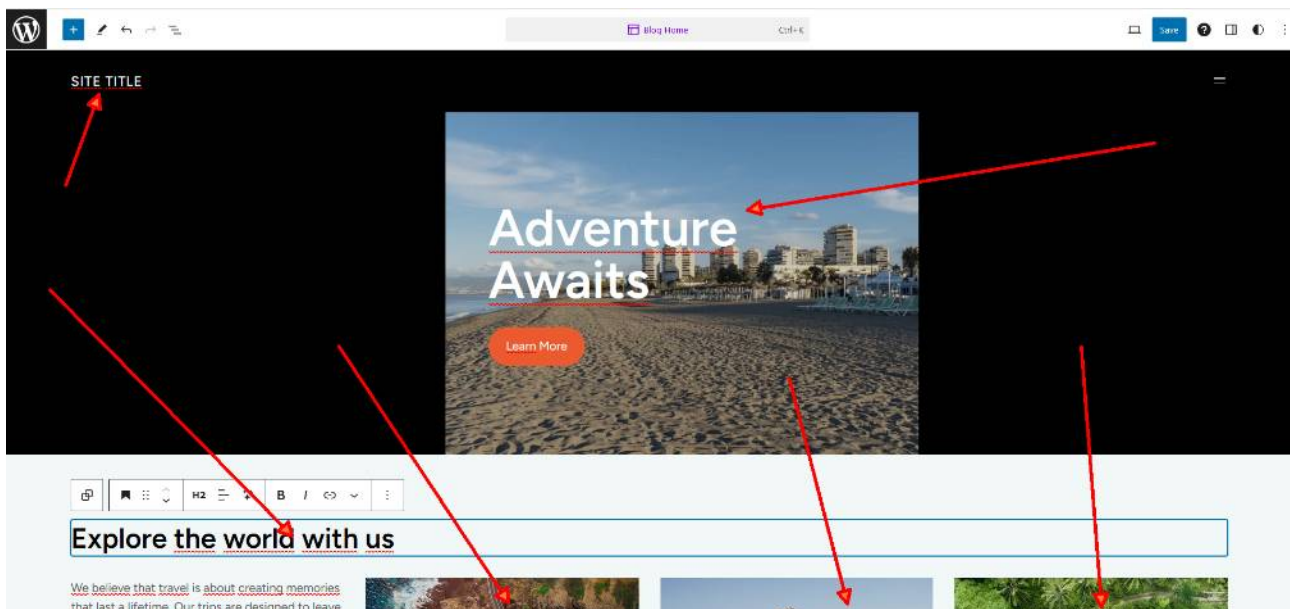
Blog Home Ctrl+K

Save

SITE TITLE

Adventure Awaits

Learn More

H2 B I

Explore the world with us

We believe that travel is about creating memories that last a lifetime. Our trips are designed to leave